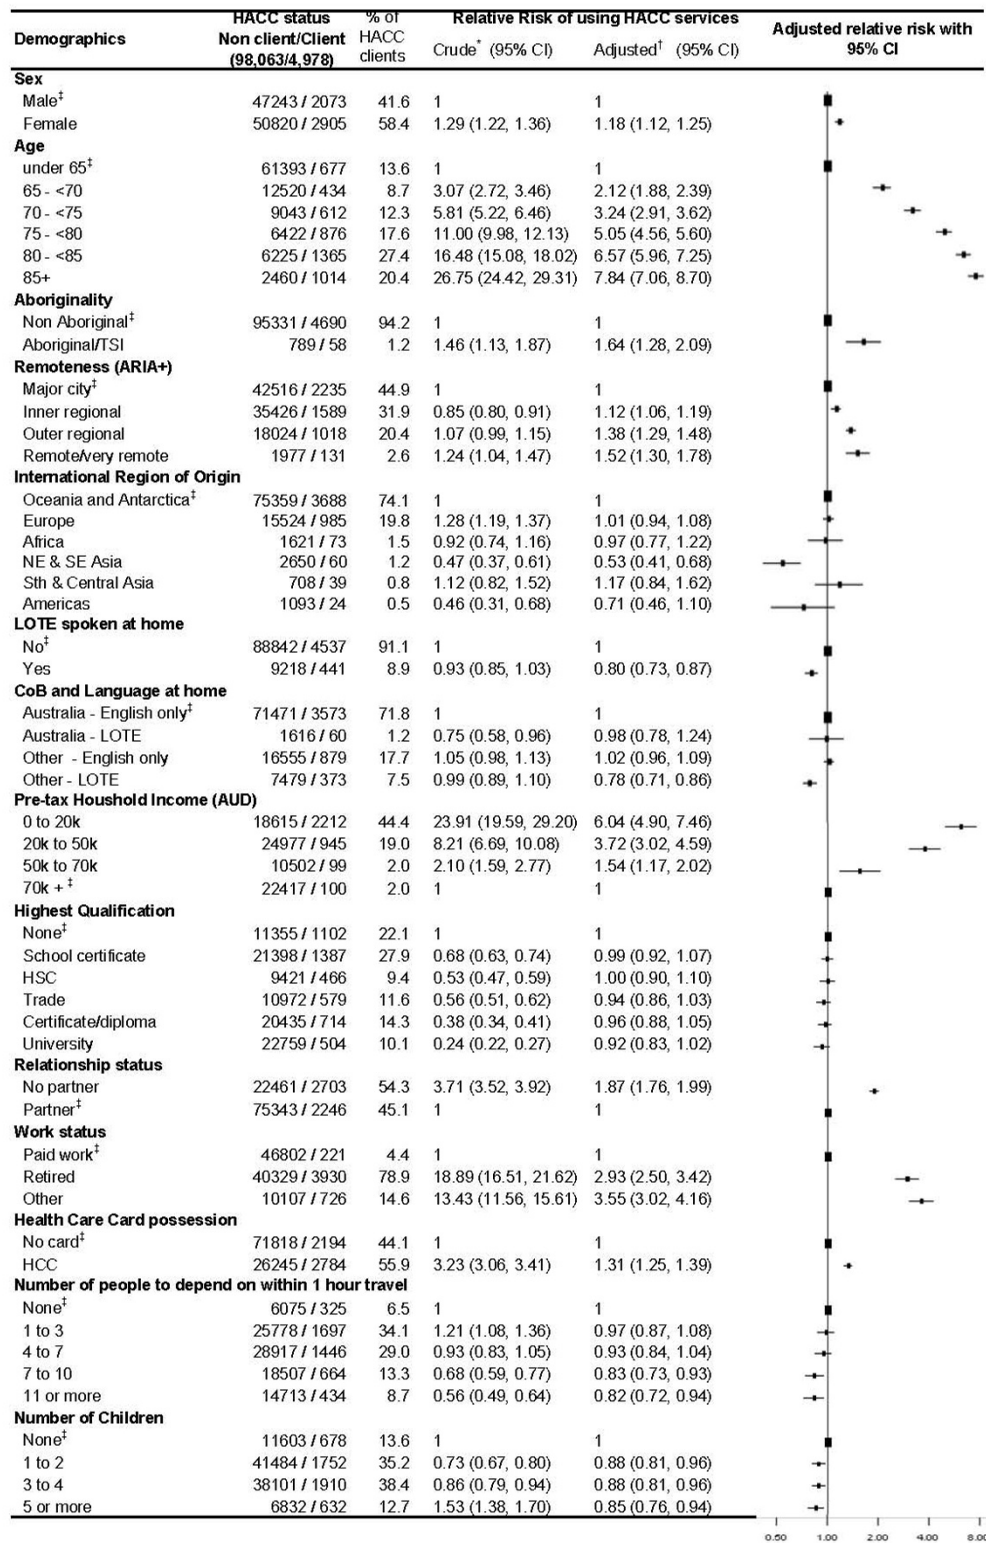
| Demographics | HACC status Non client/Client (98,063/4,978) | % of HACC clients | Relative Risk of using HACC services Crude* (95% CI) | Adjusted† (95% CI) | Adjusted relative risk with 95% CI |
|---|---|---|---|---|---|
| **Sex** | | | | | |
| Male‡ | 47243 / 2073 | 41.6 | 1 | 1 | |
| Female | 50820 / 2905 | 58.4 | 1.29 (1.22, 1.36) | 1.18 (1.12, 1.25) | |
| **Age** | | | | | |
| under 65‡ | 61393 / 677 | 13.6 | 1 | 1 | |
| 65 - <70 | 12520 / 434 | 8.7 | 3.07 (2.72, 3.46) | 2.12 (1.88, 2.39) | |
| 70 - <75 | 9043 / 612 | 12.3 | 5.81 (5.22, 6.46) | 3.24 (2.91, 3.62) | |
| 75 - <80 | 6422 / 876 | 17.6 | 11.00 (9.98, 12.13) | 5.05 (4.56, 5.60) | |
| 80 - <85 | 6225 / 1365 | 27.4 | 16.48 (15.08, 18.02) | 6.57 (5.96, 7.25) | |
| 85+ | 2460 / 1014 | 20.4 | 26.75 (24.42, 29.31) | 7.84 (7.06, 8.70) | |
| **Aboriginality** | | | | | |
| Non Aboriginal‡ | 95331 / 4690 | 94.2 | 1 | 1 | |
| Aboriginal/TSI | 789 / 58 | 1.2 | 1.46 (1.13, 1.87) | 1.64 (1.28, 2.09) | |
| **Remoteness (ARIA+)** | | | | | |
| Major city‡ | 42516 / 2235 | 44.9 | 1 | 1 | |
| Inner regional | 35426 / 1589 | 31.9 | 0.85 (0.80, 0.91) | 1.12 (1.06, 1.19) | |
| Outer regional | 18024 / 1018 | 20.4 | 1.07 (0.99, 1.15) | 1.38 (1.29, 1.48) | |
| Remote/very remote | 1977 / 131 | 2.6 | 1.24 (1.04, 1.47) | 1.52 (1.30, 1.78) | |
| **International Region of Origin** | | | | | |
| Oceania and Antarctica‡ | 75359 / 3688 | 74.1 | 1 | 1 | |
| Europe | 15524 / 985 | 19.8 | 1.28 (1.19, 1.37) | 1.01 (0.94, 1.08) | |
| Africa | 1621 / 73 | 1.5 | 0.92 (0.74, 1.16) | 0.97 (0.77, 1.22) | |
| NE & SE Asia | 2650 / 60 | 1.2 | 0.47 (0.37, 0.61) | 0.53 (0.41, 0.68) | |
| Sth & Central Asia | 708 / 39 | 0.8 | 1.12 (0.82, 1.52) | 1.17 (0.84, 1.62) | |
| Americas | 1093 / 24 | 0.5 | 0.46 (0.31, 0.68) | 0.71 (0.46, 1.10) | |
| **LOTE spoken at home** | | | | | |
| No‡ | 88842 / 4537 | 91.1 | 1 | 1 | |
| Yes | 9218 / 441 | 8.9 | 0.93 (0.85, 1.03) | 0.80 (0.73, 0.87) | |
| **CoB and Language at home** | | | | | |
| Australia - English only‡ | 71471 / 3573 | 71.8 | 1 | 1 | |
| Australia - LOTE | 1616 / 60 | 1.2 | 0.75 (0.58, 0.96) | 0.98 (0.78, 1.24) | |
| Other - English only | 16555 / 879 | 17.7 | 1.05 (0.98, 1.13) | 1.02 (0.96, 1.09) | |
| Other - LOTE | 7479 / 373 | 7.5 | 0.99 (0.89, 1.10) | 0.78 (0.71, 0.86) | |
| **Pre-tax Houshold Income (AUD)** | | | | | |
| 0 to 20k | 18615 / 2212 | 44.4 | 23.91 (19.59, 29.20) | 6.04 (4.90, 7.46) | |
| 20k to 50k | 24977 / 945 | 19.0 | 8.21 (6.69, 10.08) | 3.72 (3.02, 4.59) | |
| 50k to 70k | 10502 / 99 | 2.0 | 2.10 (1.59, 2.77) | 1.54 (1.17, 2.02) | |
| 70k + ‡ | 22417 / 100 | 2.0 | 1 | 1 | |
| **Highest Qualification** | | | | | |
| None‡ | 11355 / 1102 | 22.1 | 1 | 1 | |
| School certificate | 21398 / 1387 | 27.9 | 0.68 (0.63, 0.74) | 0.99 (0.92, 1.07) | |
| HSC | 9421 / 466 | 9.4 | 0.53 (0.47, 0.59) | 1.00 (0.90, 1.10) | |
| Trade | 10972 / 579 | 11.6 | 0.56 (0.51, 0.62) | 0.94 (0.86, 1.03) | |
| Certificate/diploma | 20435 / 714 | 14.3 | 0.38 (0.34, 0.41) | 0.96 (0.88, 1.05) | |
| University | 22759 / 504 | 10.1 | 0.24 (0.22, 0.27) | 0.92 (0.83, 1.02) | |
| **Relationship status** | | | | | |
| No partner | 22461 / 2703 | 54.3 | 3.71 (3.52, 3.92) | 1.87 (1.76, 1.99) | |
| Partner‡ | 75343 / 2246 | 45.1 | 1 | 1 | |
| **Work status** | | | | | |
| Paid work‡ | 46802 / 221 | 4.4 | 1 | 1 | |
| Retired | 40329 / 3930 | 78.9 | 18.89 (16.51, 21.62) | 2.93 (2.50, 3.42) | |
| Other | 10107 / 726 | 14.6 | 13.43 (11.56, 15.61) | 3.55 (3.02, 4.16) | |
| **Health Care Card possession** | | | | | |
| No card‡ | 71818 / 2194 | 44.1 | 1 | 1 | |
| HCC | 26245 / 2784 | 55.9 | 3.23 (3.06, 3.41) | 1.31 (1.25, 1.39) | |
| **Number of people to depend on within 1 hour travel** | | | | | |
| None‡ | 6075 / 325 | 6.5 | 1 | 1 | |
| 1 to 3 | 25778 / 1697 | 34.1 | 1.21 (1.08, 1.36) | 0.97 (0.87, 1.08) | |
| 4 to 7 | 28917 / 1446 | 29.0 | 0.93 (0.83, 1.05) | 0.93 (0.84, 1.04) | |
| 7 to 10 | 18507 / 664 | 13.3 | 0.68 (0.59, 0.77) | 0.83 (0.73, 0.93) | |
| 11 or more | 14713 / 434 | 8.7 | 0.56 (0.49, 0.64) | 0.82 (0.72, 0.94) | |
| **Number of Children** | | | | | |
| None‡ | 11603 / 678 | 13.6 | 1 | 1 | |
| 1 to 2 | 41484 / 1752 | 35.2 | 0.73 (0.67, 0.80) | 0.88 (0.81, 0.96) | |
| 3 to 4 | 38101 / 1910 | 38.4 | 0.86 (0.79, 0.94) | 0.88 (0.81, 0.96) | |
| 5 or more | 6832 / 632 | 12.7 | 1.53 (1.38, 1.70) | 0.85 (0.76, 0.94) | |

0.50 1.00 2.00 4.00 8.00